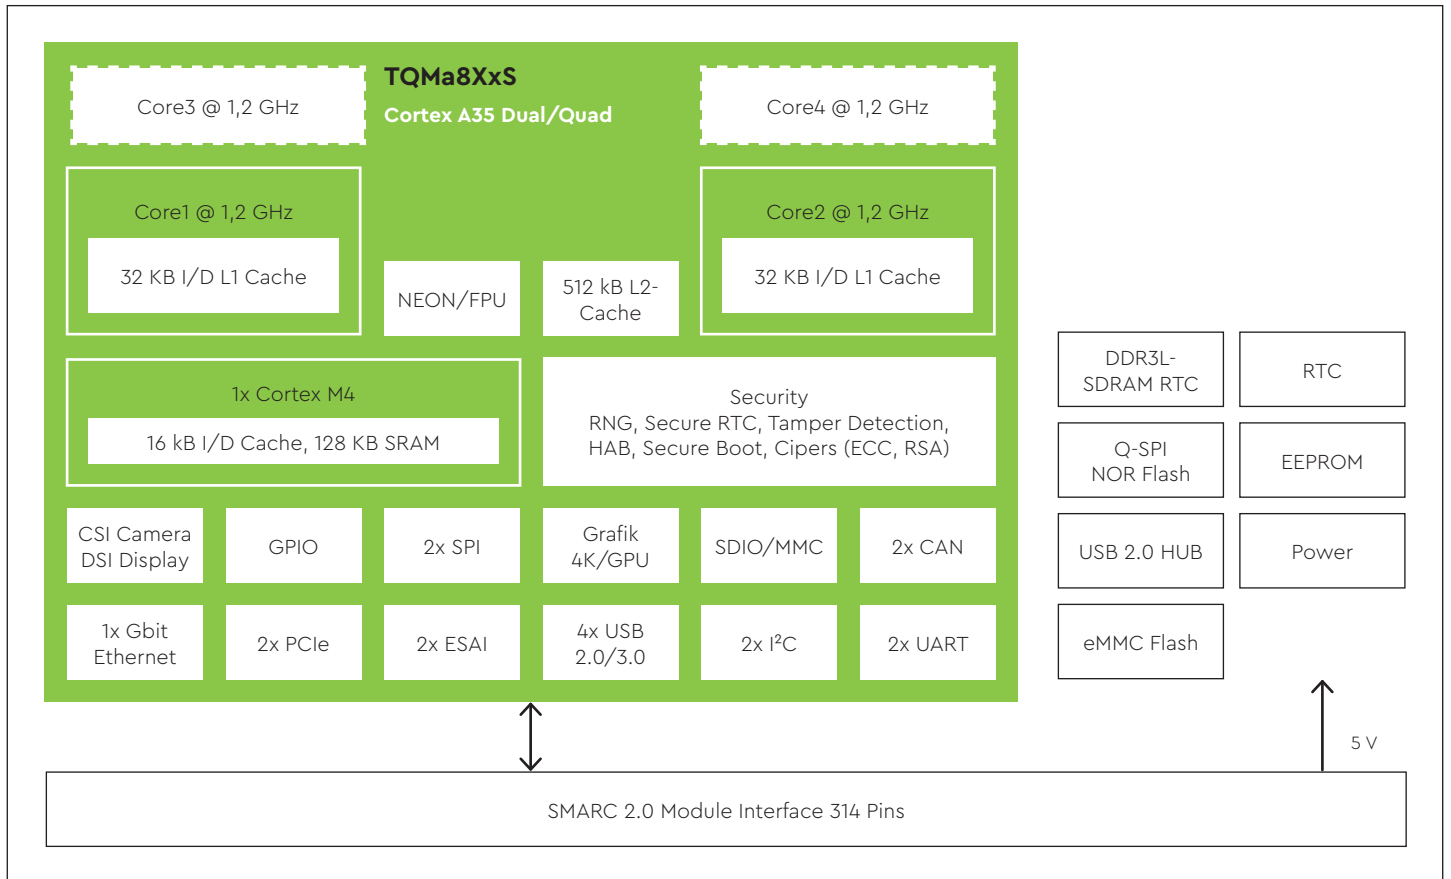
TQMa8XxS
Cortex A35 Dual/Quad

Core3 @ 1,2 GHz

Core4 @ 1,2 GHz

Core1 @ 1,2 GHz
32 KB I/D L1 Cache

NEON/FPU

512 kB L2-Cache

Core2 @ 1,2 GHz
32 KB I/D L1 Cache

1x Cortex M4
16 kB I/D Cache, 128 KB SRAM

Security
RNG, Secure RTC, Tamper Detection, HAB, Secure Boot, Cipers (ECC, RSA)

CSI Camera
DSI Display

GPIO

2x SPI

Grafik
4K/GPU

SDIO/MMC

2x CAN

1x Gbit
Ethernet

2x PCIe

2x ESAI

4x USB
2.0/3.0

2x I$^2$C

2x UART

DDR3L-SDRAM RTC

RTC

Q-SPI
NOR Flash

EEPROM

USB 2.0 HUB

Power

eMMC Flash

5 V

SMARC 2.0 Module Interface 314 Pins